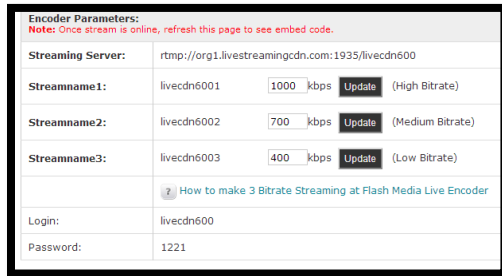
Encoder Parameters:
Note: Once stream is online, refresh this page to see embed code.

| Streaming Server: | rtmp://org1.livestreamingcdn.com:1935/livecdn600 |
|---|---|
| Streamname1: | livecdn6001 1000 kbps Update (High Bitrate) |
| Streamname2: | livecdn6002 700 kbps Update (Medium Bitrate) |
| Streamname3: | livecdn6003 400 kbps Update (Low Bitrate) |
| | ? How to make 3 Bitrate Streaming at Flash Media Live Encoder |
| Login: | livecdn600 |
| Password: | 1221 |